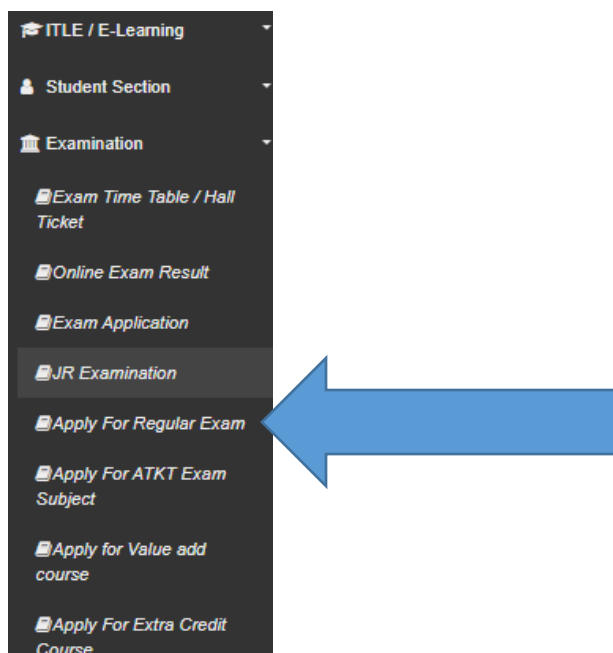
ITLE / E-Learning

Student Section

Examination

Exam Time Table / Hall Ticket

Online Exam Result

Exam Application

JR Examination

Apply For Regular Exam

Apply For ATKT Exam Subject

Apply for Value add course

Apply For Extra Credit Course